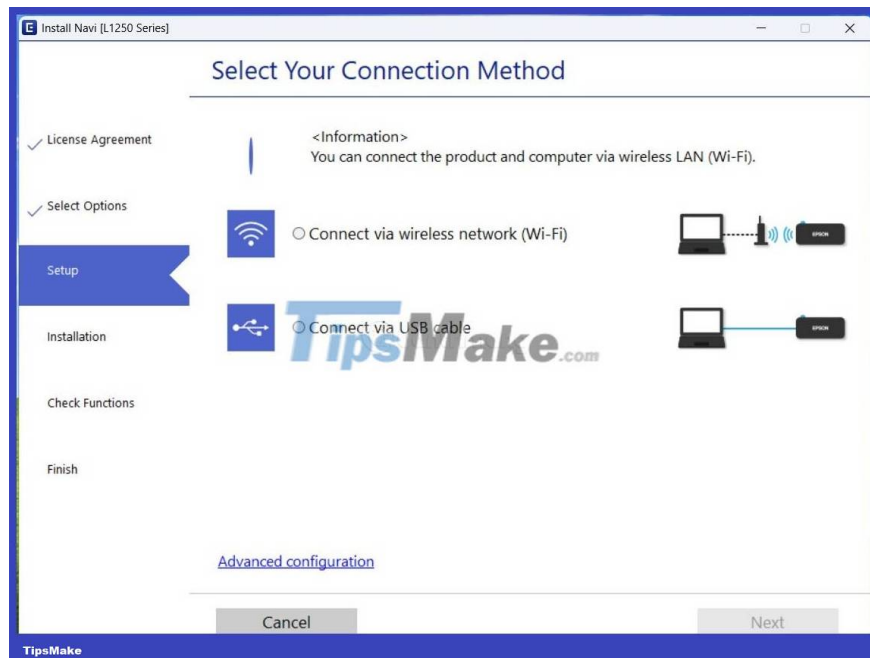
Install Navi [L1250 Series]

Select Your Connection Method

License Agreement

Select Options

Setup

Installation

Check Functions

Finish

<Information>
You can connect the product and computer via wireless LAN (Wi-Fi).

Connect via wireless network (Wi-Fi)

EPSON

Connect via USB cable

EPSON

TipsMake.com

Advanced configuration

Cancel

Next

TipsMake